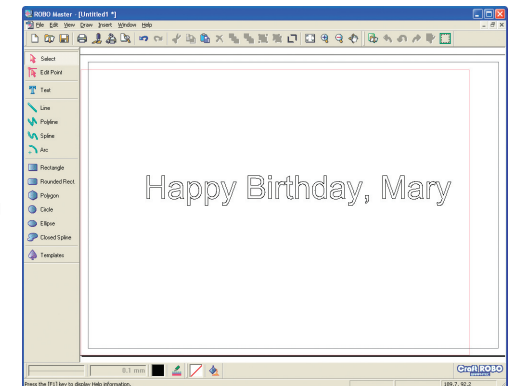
ROBO Master - [Untitled1 *]

File Edit View Draw Insert Window Help

Select
Edit Point
Text
Line
Polyline
Spline
Arc
Rectangle
Rounded Rect
Polygon
Circle
Ellipse
Closed Spline
Templates

Happy Birthday, Mary

0.1 mm

Craft ROBO

Press the [F1] key to display Help information.

189.7, 92.2